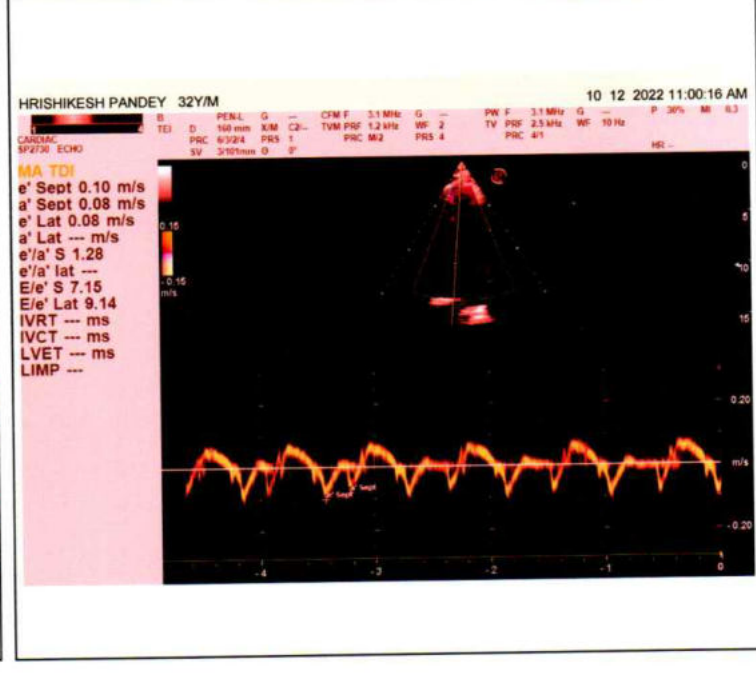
HRISHIKESH PANDEY 32Y/M

10 12 2022 11:00:16 AM

CARDIAC
SP2730 ECHO

B
TEI

D
PRC 6/3/2/4
SV 3/10/1mm

PEN-L
160 mm
PRS 1
0 0°

G —
X/M C2/—

CFM F 3.1 MHz
TVM PRF 1.2 kHz
PRC M/2

G —
WF 2
PRS 4

PW F 3.1 MHz
TV PRF 2.5 kHz
PRC 4/1

G —
WF 10 Hz

P 30% MI 0.3

HR --

MA TDI
e' Sept 0.10 m/s
a' Sept 0.08 m/s
e' Lat 0.08 m/s
a' Lat --- m/s
e'/a' S 1.28
e'/a' lat ---
E/e' S 7.15
E/e' Lat 9.14
IVRT --- ms
IVCT --- ms
LVET --- ms
LIMP ---

0.15
-0.15
m/s

0
5
10
15

0.20
m/s
-0.20

e' Sept
a' Sept

-4
-3
-2
-1
0